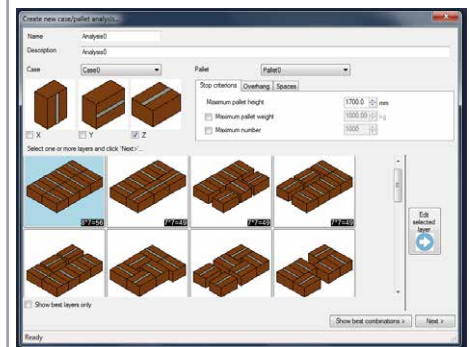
Create new case/pallet analysis...

Name Analysis0

Description Analysis0

Case Case0

Pallet Pallet0

Stop criterions Overhang Spaces

Maximum pallet height 1700.0 mm

Maximum pallet weight 1000.00 kg

Maximum number 1000

X Y Z

Select one or more layers and click 'Next>'...

8*7=56 7*7=49 7*7=49 7*7=49

Edit selected layer

Show best layers only

Show best combinations > Next >

Ready